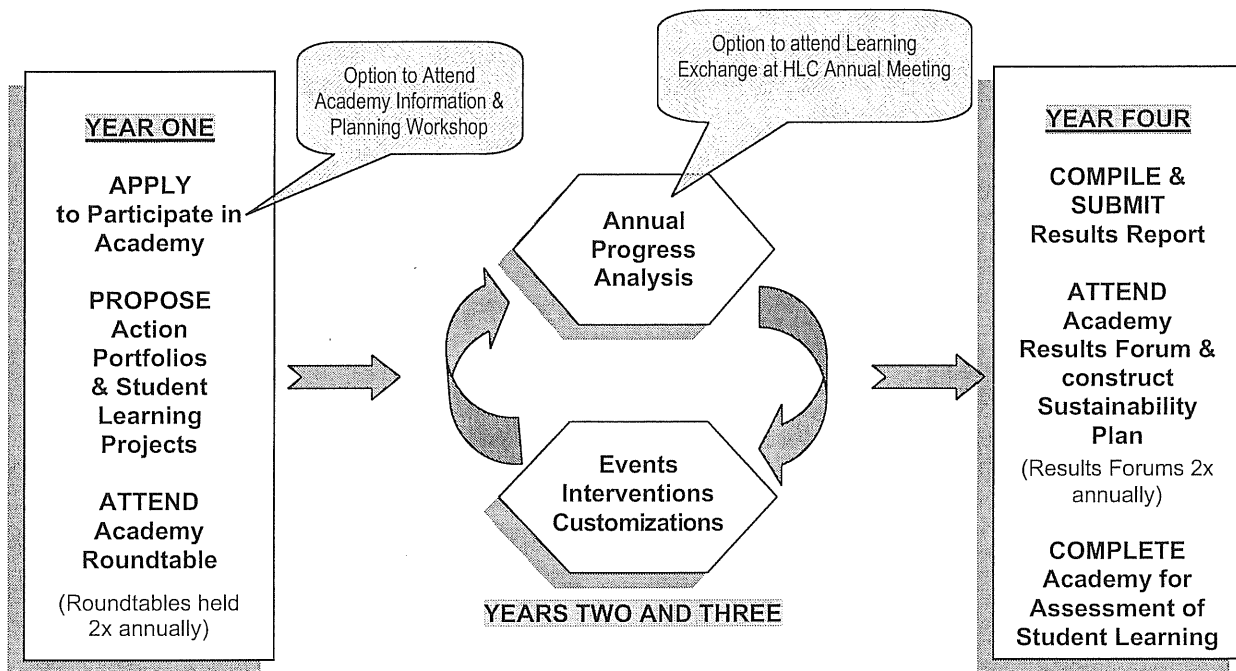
YEAR ONE

APPLY to Participate in Academy

PROPOSE Action Portfolios & Student Learning Projects

ATTEND Academy Roundtable

(Roundtables held 2x annually)

Option to Attend Academy Information & Planning Workshop

Option to attend Learning Exchange at HLC Annual Meeting

Annual Progress Analysis

Events Interventions Customizations

YEARS TWO AND THREE

YEAR FOUR

COMPILE & SUBMIT Results Report

ATTEND Academy Results Forum & construct Sustainability Plan

(Results Forums 2x annually)

COMPLETE Academy for Assessment of Student Learning